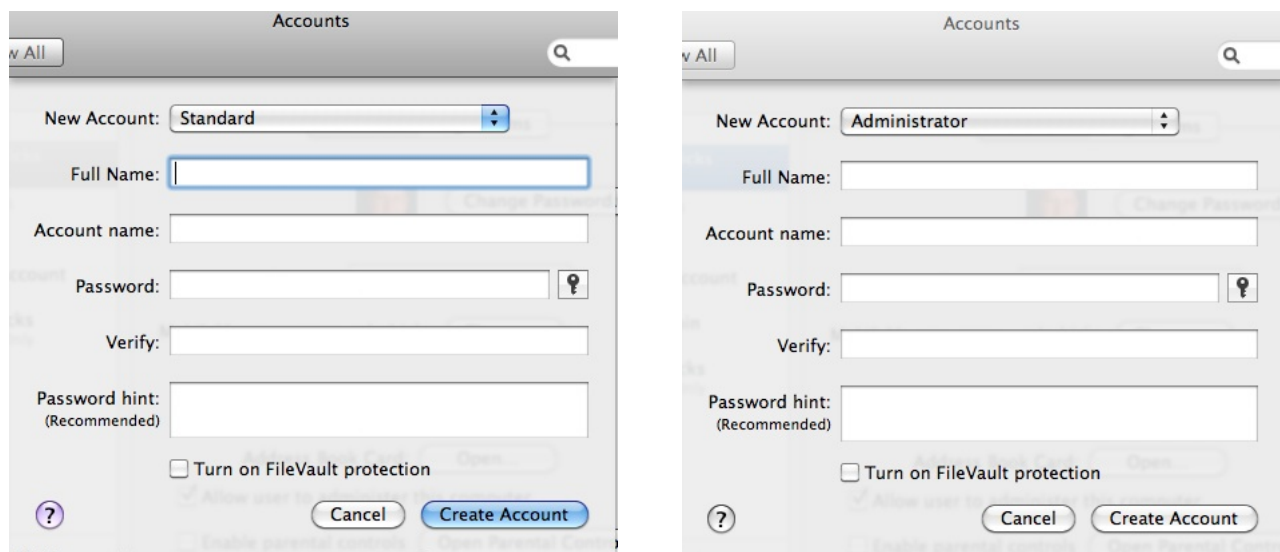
Accounts

w All

New Account: Standard

Full Name:

Account name:

Password:

Verify:

Password hint: (Recommended)

Turn on FileVault protection

?

Cancel

Create Account

Accounts

w All

New Account: Administrator

Full Name:

Account name:

Password:

Verify:

Password hint: (Recommended)

Turn on FileVault protection

?

Cancel

Create Account